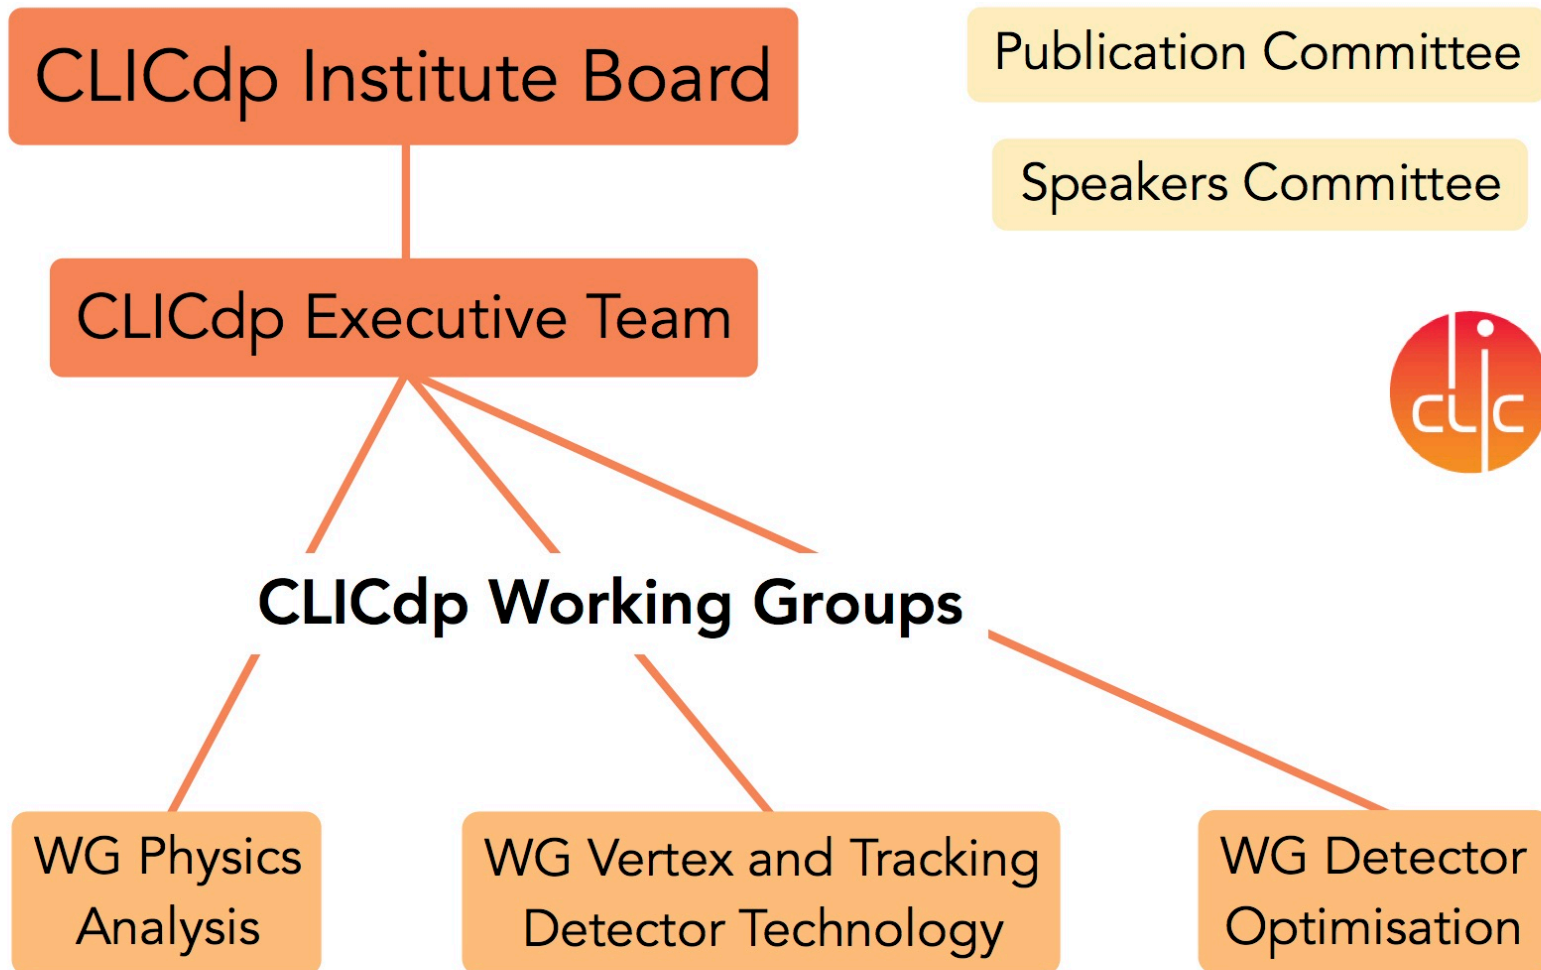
CLICdp Institute Board

Publication Committee

Speakers Committee

CLICdp Executive Team

clic

CLICdp Working Groups

WG Physics Analysis

WG Vertex and Tracking Detector Technology

WG Detector Optimisation